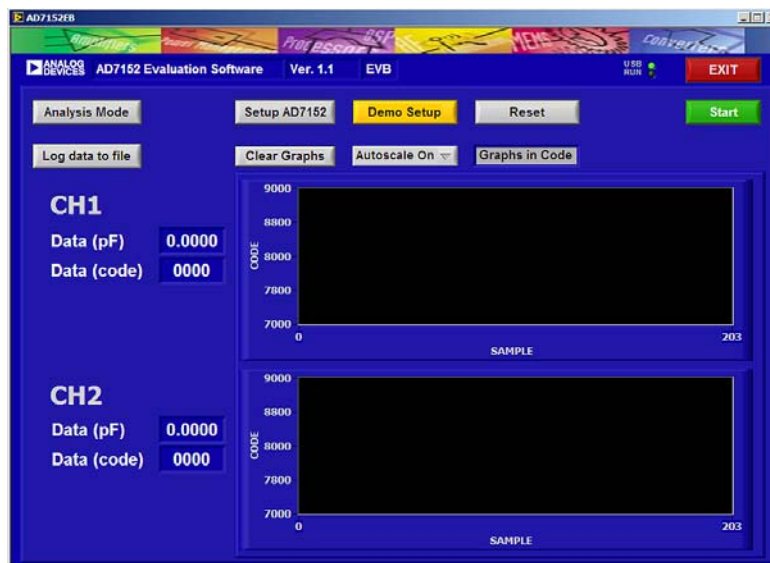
AD7152EB

Amplifiers Power Management Processors DSP MEMS Converters

ANALOG DEVICES AD7152 Evaluation Software Ver. 1.1 EVB

USB RUN

EXIT

Analysis Mode

Setup AD7152

Demo Setup

Reset

Start

Log data to file

Clear Graphs

Autoscale On

Graphs in Code

CH1

Data (pF) 0.0000

Data (code) 0000

9000
8800
8000
7800
7000
CODE
0
203
SAMPLE

CH2

Data (pF) 0.0000

Data (code) 0000

9000
8800
8000
7800
7000
CODE
0
203
SAMPLE